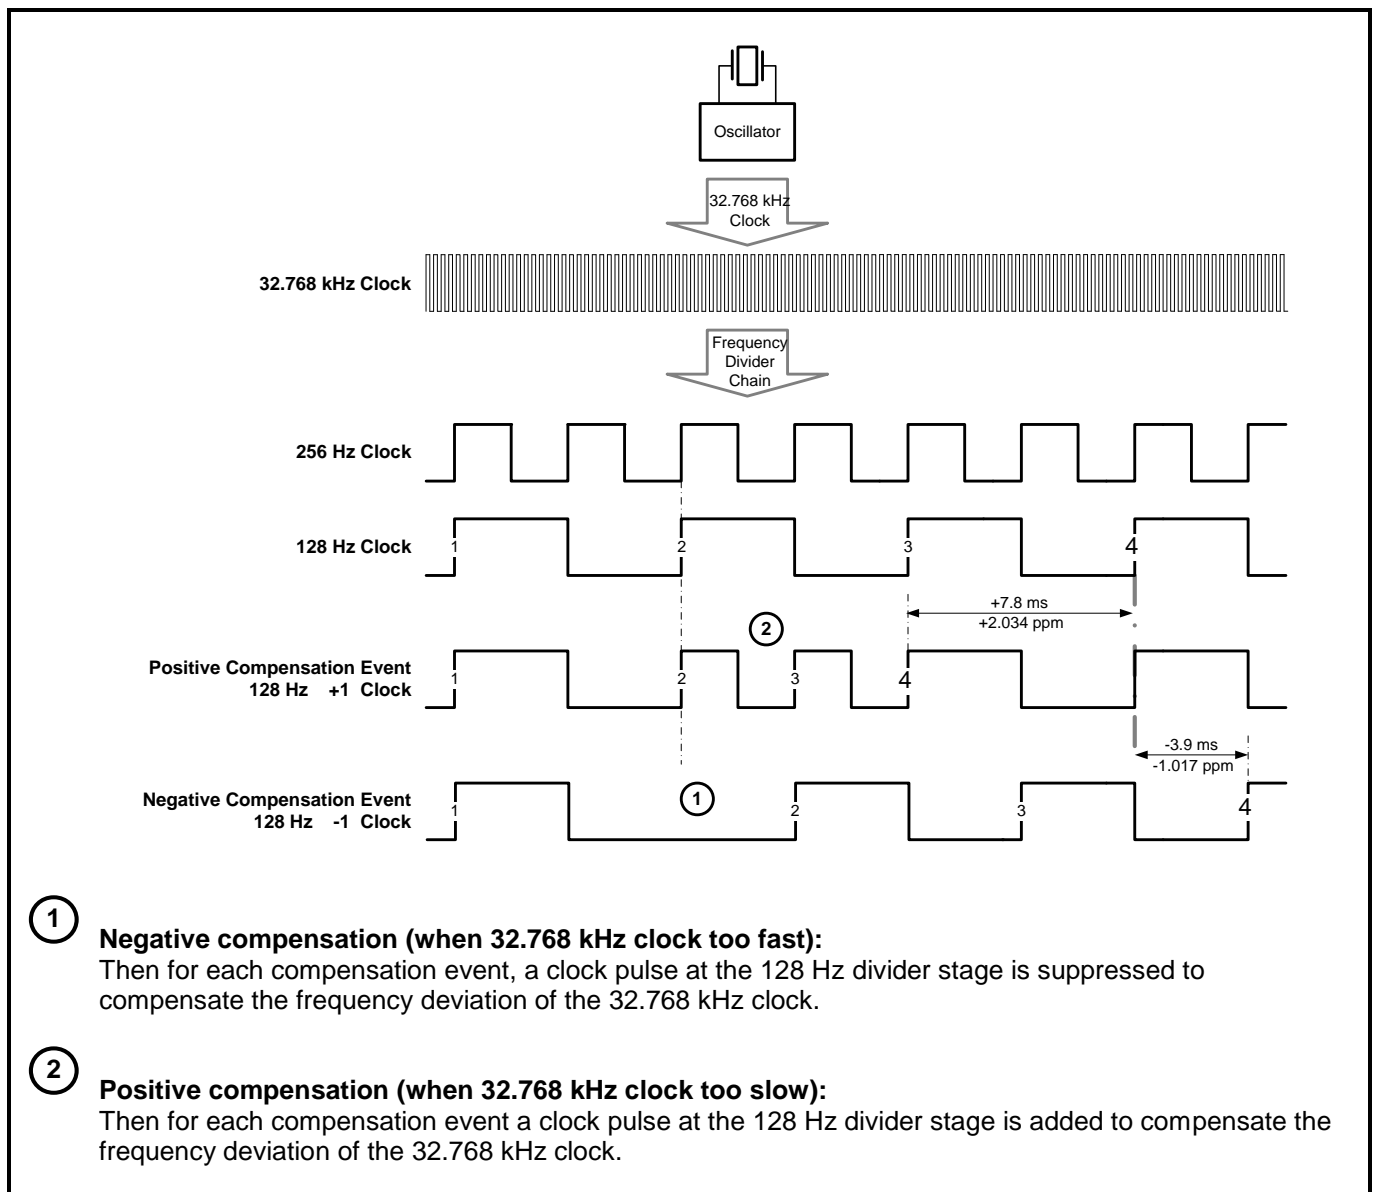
Oscillator

32.768 kHz Clock

32.768 kHz Clock

Frequency Divider Chain

256 Hz Clock

128 Hz Clock

1 2 3 4

+7.8 ms
+2.034 ppm

2

Positive Compensation Event
128 Hz +1 Clock

1 2 3 4

-3.9 ms
-1.017 ppm

Negative Compensation Event
128 Hz -1 Clock

1

1 2 3 4

1

Negative compensation (when 32.768 kHz clock too fast):
Then for each compensation event, a clock pulse at the 128 Hz divider stage is suppressed to compensate the frequency deviation of the 32.768 kHz clock.

2

Positive compensation (when 32.768 kHz clock too slow):
Then for each compensation event a clock pulse at the 128 Hz divider stage is added to compensate the frequency deviation of the 32.768 kHz clock.